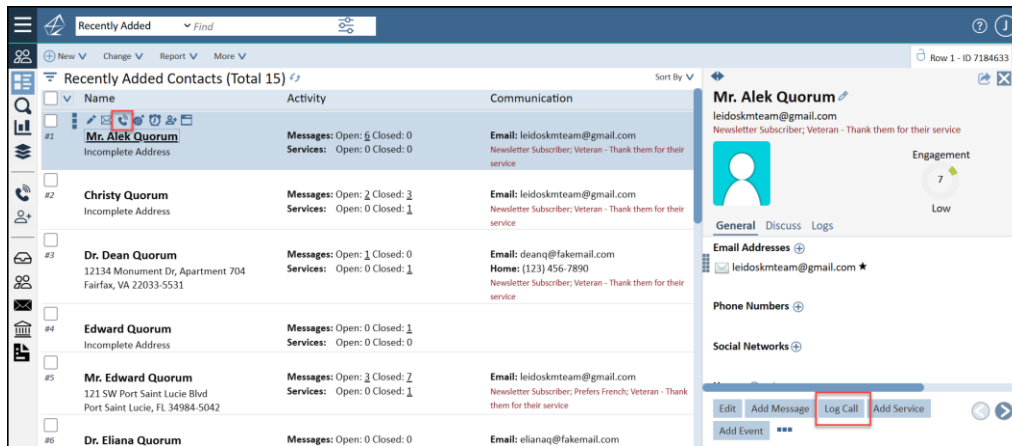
Recently Added
Find

New Change Report More

Row 1 - ID 7184633

Recently Added Contacts (Total 15)
Sort By

| | Name | Activity | Communication |
|---|---|---|---|
| #1 | Mr. Alek Quorum Incomplete Address | Messages: Open: 6 Closed: 0 Services: Open: 0 Closed: 0 | Email: leidoskmteam@gmail.com Newsletter Subscriber; Veteran - Thank them for their service |
| #2 | Christy Quorum Incomplete Address | Messages: Open: 2 Closed: 3 Services: Open: 0 Closed: 1 | Email: leidoskmteam@gmail.com Newsletter Subscriber; Veteran - Thank them for their service |
| #3 | Dr. Dean Quorum 12134 Monument Dr, Apartment 704 Fairfax, VA 22033-5531 | Messages: Open: 1 Closed: 0 Services: Open: 0 Closed: 1 | Email: deanq@fakemail.com Home: (123) 456-7890 Newsletter Subscriber; Veteran - Thank them for their service |
| #4 | Edward Quorum Incomplete Address | Messages: Open: 0 Closed: 1 Services: Open: 0 Closed: 0 | |
| #5 | Mr. Edward Quorum 121 SW Port Saint Lucie Blvd Port Saint Lucie, FL 34984-5042 | Messages: Open: 3 Closed: 7 Services: Open: 0 Closed: 1 | Email: leidoskmteam@gmail.com Newsletter Subscriber; Prefers French; Veteran - Thank them for their service |
| #6 | Dr. Eliana Quorum | Messages: Open: 0 Closed: 0 | Email: elianaq@fakemail.com |

Mr. Alek Quorum
leidoskmteam@gmail.com
Newsletter Subscriber; Veteran - Thank them for their service
Engagement
7
Low
General Discuss Logs
Email Addresses
leidoskmteam@gmail.com ★
Phone Numbers
Social Networks
Edit Add Message Log Call Add Service
Add Event